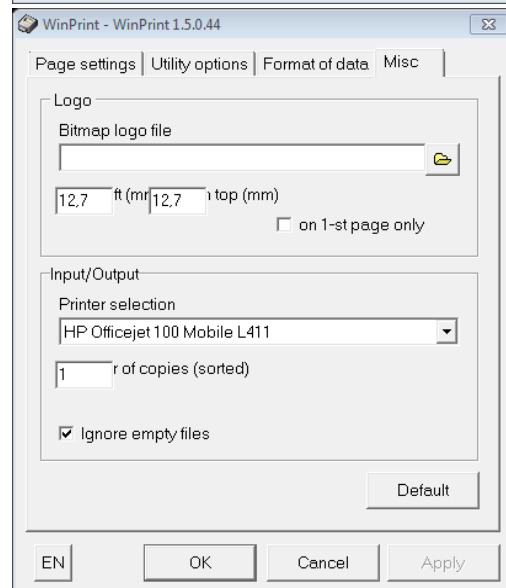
WinPrint - WinPrint 1.5.0.44

Page settings | Utility options | Format of data | Misc

Logo

Bitmap logo file

12,7 ft (mr 12,7 ı top (mm)

on 1-st page only

Input/Output

Printer selection

HP Officejet 100 Mobile L411

1 r of copies (sorted)

Ignore empty files

Default

EN

OK

Cancel

Apply